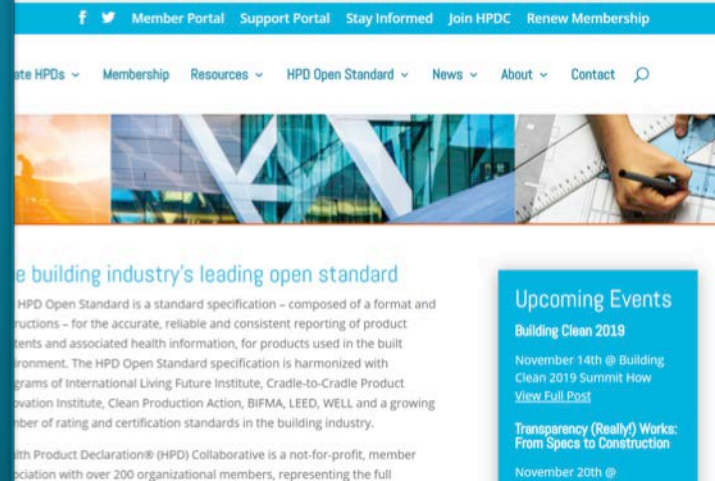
f Member Portal Support Portal Stay Informed Join HPDC Renew Membership

ate HPDs Membership Resources HPD Open Standard News About Contact

e building industry's leading open standard

HPD Open Standard is a standard specification – composed of a format and ructions – for the accurate, reliable and consistent reporting of product tents and associated health information, for products used in the built ronment. The HPD Open Standard specification is harmonized with grams of International Living Future Institute, Cradle-to-Cradle Product ovation Institute, Clean Production Action, BIFMA, LEED, WELL and a growing mber of rating and certification standards in the building industry.

lth Product Declaration® (HPD) Collaborative is a not-for-profit, member ociation with over 200 organizational members, representing the full

Upcoming Events

Building Clean 2019

November 14th @ Building Clean 2019 Summit How

View Full Post

Transparency (Really!) Works: From Specs to Construction

November 20th @